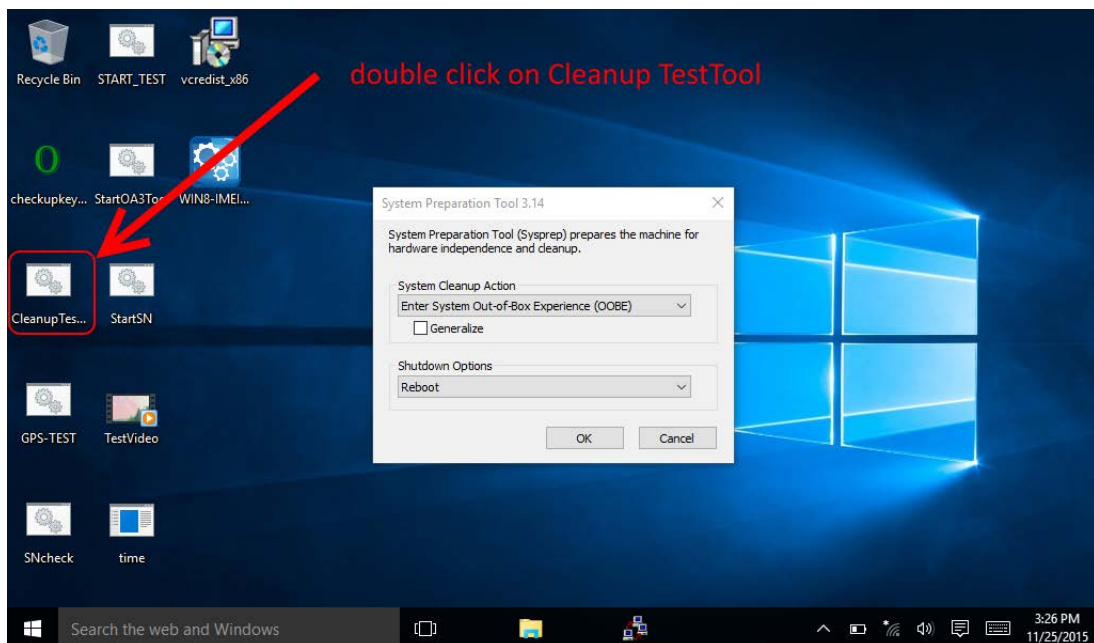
Recycle Bin
START_TEST
vcredist_x86

double click on Cleanup TestTool

checkupkey...
StartOA3Too...
WIN8-IMEI...

CleanupTes...
StartSN

GPS-TEST
TestVideo

SNcheck
time

System Preparation Tool 3.14

System Preparation Tool (Sysprep) prepares the machine for hardware independence and cleanup.

System Cleanup Action
Enter System Out-of-Box Experience (OOBE)
Generalize

Shutdown Options
Reboot

OK
Cancel

Search the web and Windows

3:26 PM
11/25/2015